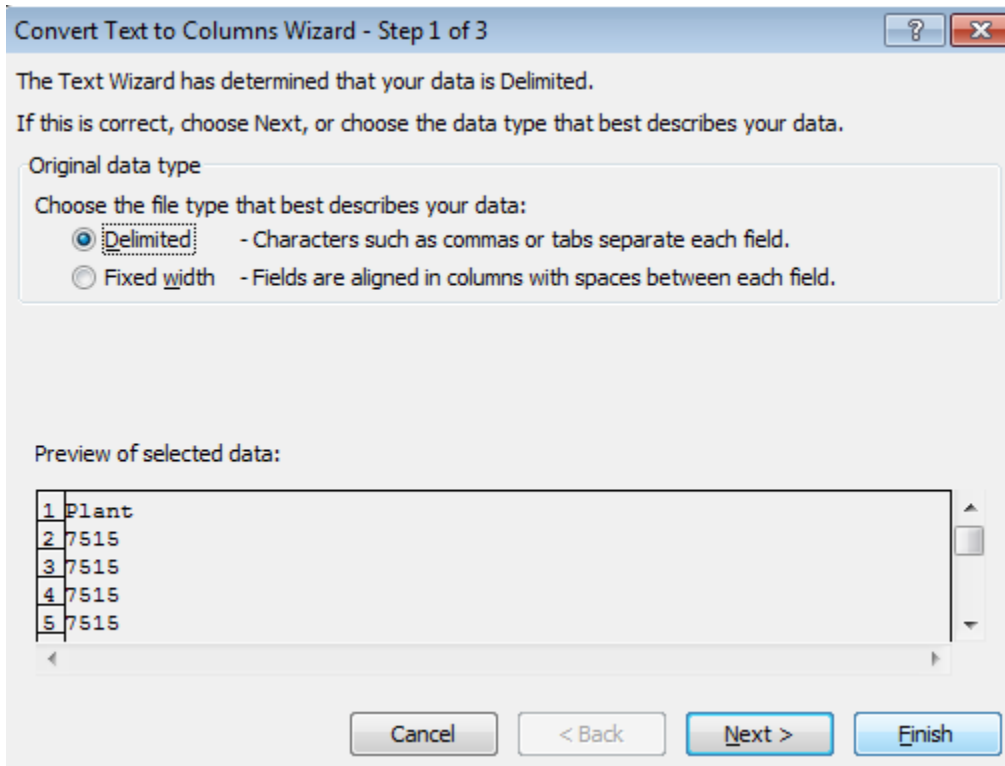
Convert Text to Columns Wizard - Step 1 of 3

?

The Text Wizard has determined that your data is Delimited.

If this is correct, choose Next, or choose the data type that best describes your data.

Original data type

Choose the file type that best describes your data:

Delimited - Characters such as commas or tabs separate each field.

Fixed width - Fields are aligned in columns with spaces between each field.

Preview of selected data:

1 Plant
2 7515
3 7515
4 7515
5 7515

Cancel
< Back
Next >
Finish